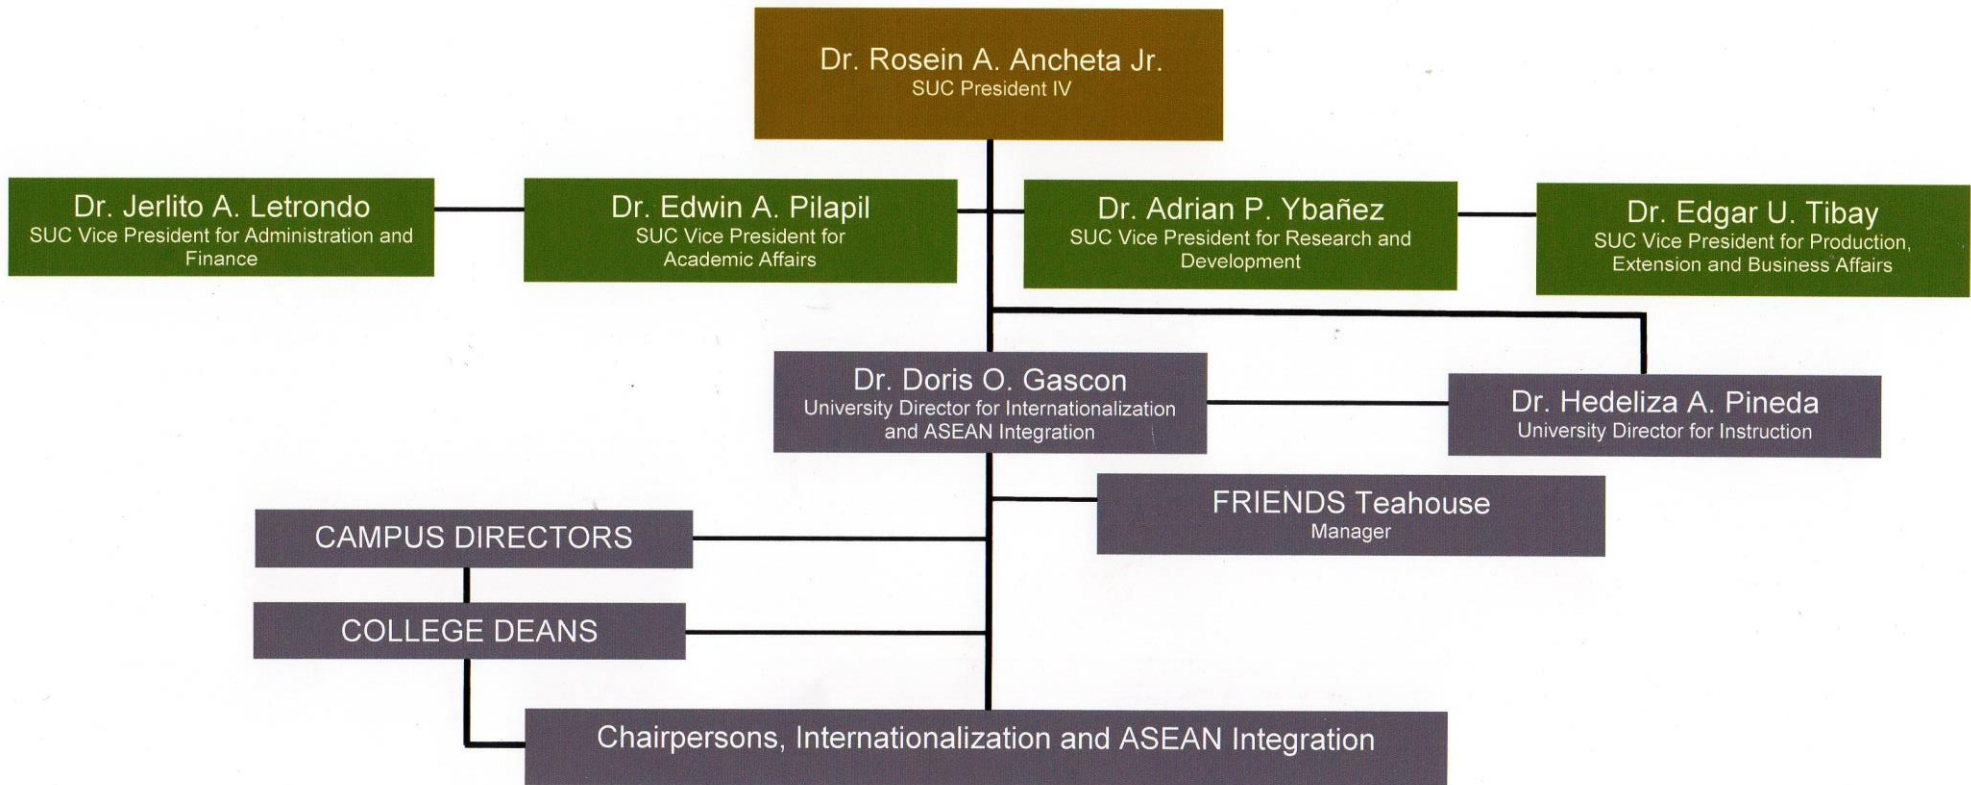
Dr. Rosein A. Ancheta Jr.
SUC President IV

Dr. Jerlito A. Letrondo
SUC Vice President for Administration and Finance

Dr. Edwin A. Pilapil
SUC Vice President for Academic Affairs

Dr. Adrian P. Ybañez
SUC Vice President for Research and Development

Dr. Edgar U. Tibay
SUC Vice President for Production, Extension and Business Affairs

Dr. Doris O. Gascon
University Director for Internationalization and ASEAN Integration

Dr. Hedeliza A. Pineda
University Director for Instruction

FRIENDS Teahouse
Manager

CAMPUS DIRECTORS

COLLEGE DEANS

Chairpersons, Internationalization and ASEAN Integration